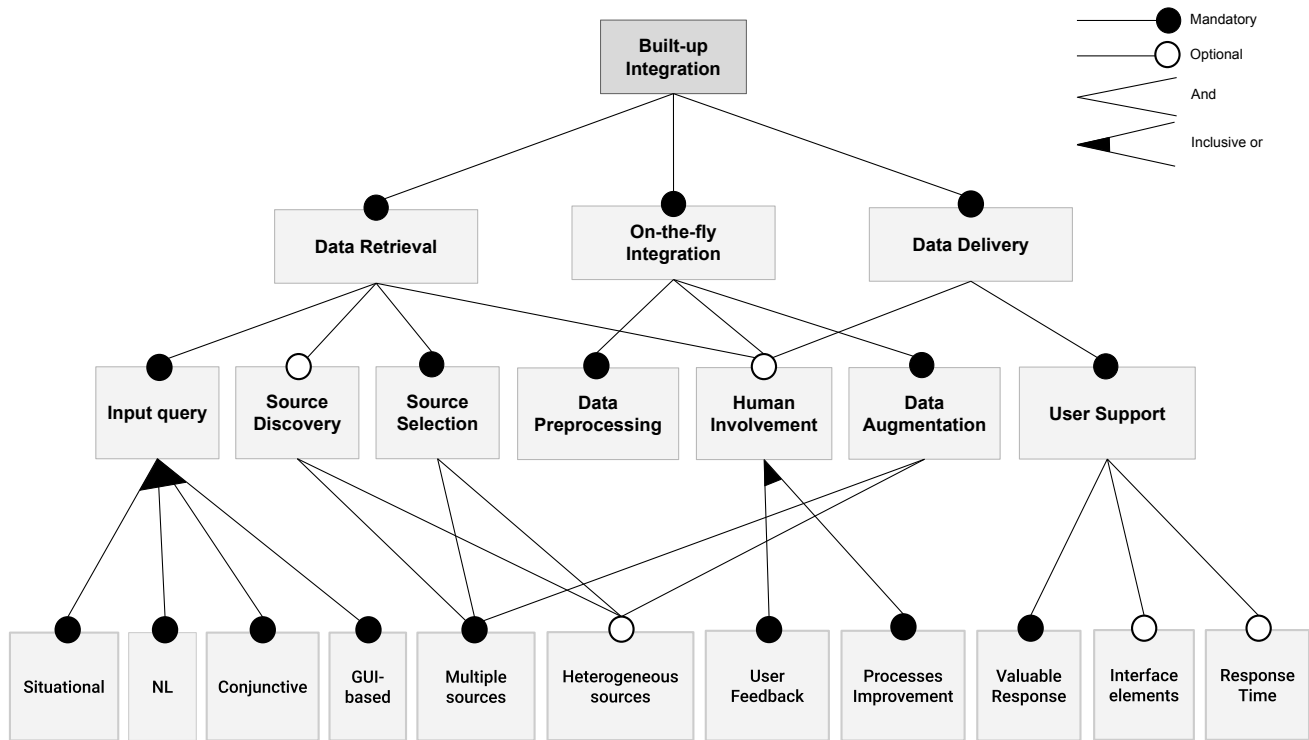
Mandatory
Optional
And
Inclusive or

Built-up Integration

Data Retrieval
On-the-fly Integration
Data Delivery

Input query
Source Discovery
Source Selection
Data Preprocessing
Human Involvement
Data Augmentation
User Support

Situational
NL
Conjunctive
GUI-based
Multiple sources
Heterogeneous sources
User Feedback
Processes Improvement
Valuable Response
Interface elements
Response Time